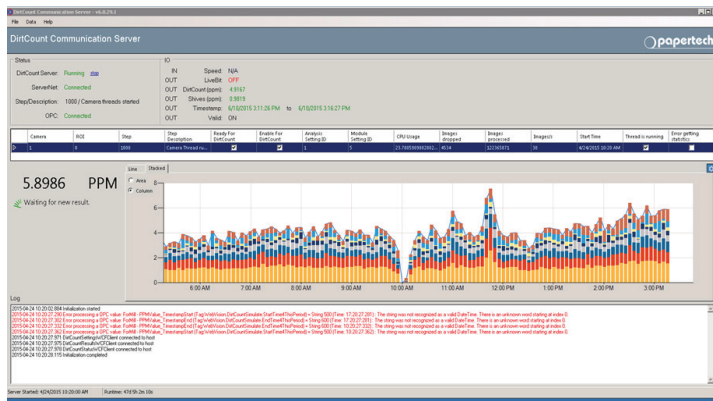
DirtCount Communication Server - v6.8.29.1

File Data Help

DirtCount Communication Server

papertech

Status

DirtCount Server: Running stop

ServerNet: Connected

Step/Description: 1000 / Camera threads started

OPC: Connected

IO

IN Speed: N/A

OUT LiveBit: OFF

OUT DirtCount (ppm): 4.9167

OUT Shives (ppm): 0.9819

OUT Timestamp: 6/18/2015 3:11:26 PM to 6/18/2015 3:16:27 PM

OUT Valid: ON

| | Camera | ROI | Step | Step Description | Ready For DirtCount | Enable For DirtCount | Analysis Setting ID | Module Setting ID | CPU Usage | Images dropped | Images processed | ImagesIn | Start Time | Thread is running | Error getting statistics |
|---|---|---|---|---|---|---|---|---|---|---|---|---|---|---|---|
| ▷ | 1 | 6 | 1000 | Camera Thread ru... | ☑ | ☑ | 1 | 1 | 23.7985999602862... | 4534 | 12236T471 | 38 | 4/24/2015 10:20 AM | ☑ | ☐ |

5.8986 PPM

Waiting for new result.

Line Stacked

Area

Column

8
6
4
2
0

6:00 AM 7:00 AM 8:00 AM 9:00 AM 10:00 AM 11:00 AM 12:00 PM 1:00 PM 2:00 PM 3:00 PM

Log

2015-04-24 10:20:02.884 Initialization started
2015-04-24 10:20:27.290 Error processing a OPC value: FoMill - PPM\Value_TimestampStart (Tag):VntVision.DirtCountSimulate.StartTimeThisPeriod) = String 500 [Time: 17:20:27.201]: The string was not recognized as a valid DateTime. There is an unknown word starting at index 0.
2015-04-24 10:20:27.302 Error processing a OPC value: FoMill - PPM\Value_TimestampEnd (Tag):VntVision.DirtCountSimulate.EndTimeThisPeriod) = String 500 [Time: 17:20:27.201]: The string was not recognized as a valid DateTime. There is an unknown word starting at index 0.
2015-04-24 10:20:27.332 Error processing a OPC value: FoMill - PPM\Value_TimestampStart (Tag):VntVision.DirtCountSimulate.StartTimeThisPeriod) = String 500 [Time: 10:20:27.332]: The string was not recognized as a valid DateTime. There is an unknown word starting at index 0.
2015-04-24 10:20:27.362 Error processing a OPC value: FoMill - PPM\Value_TimestampEnd (Tag):VntVision.DirtCountSimulate.EndTimeThisPeriod) = String 500 [Time: 10:20:27.362]: The string was not recognized as a valid DateTime. There is an unknown word starting at index 0.
2015-04-24 10:20:27.971 DirtCountSettingsVCFClient connected to host
2015-04-24 10:20:27.975 DirtCountResultsVCFClient connected to host
2015-04-24 10:20:27.978 DirtCountStatusVCFClient connected to host
2015-04-24 10:20:28.115 Initialization completed

Server Started: 4/24/2015 10:20:00 AM | Runtime: 47d 5h 2m 10s